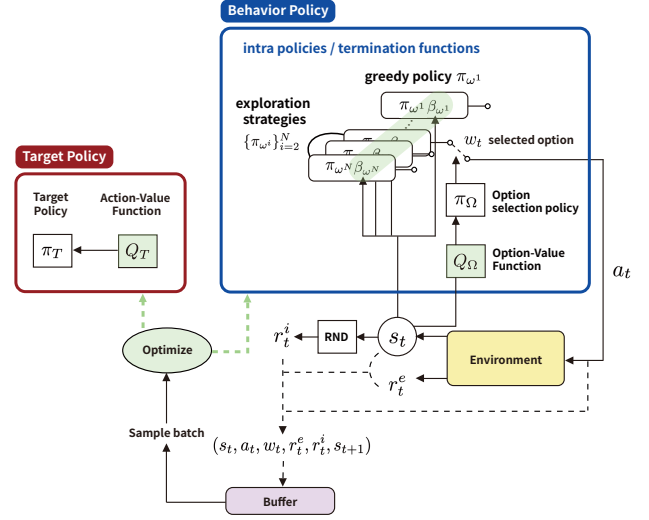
Behavior Policy

intra policies / termination functions

greedy policy $\pi_{\omega^1}$

exploration strategies

$\{\pi_{\omega^i}\}_{i=2}^{N}$

$\pi_{\omega^1}$ $\beta_{\omega^1}$

$\pi$ $\beta$

$\pi$ $\beta$

$\pi_{\omega^N}$ $\beta_{\omega^N}$

$w_t$ selected option

$\pi_\Omega$ Option selection policy

$Q_\Omega$ Option-Value Function

Target Policy

Target Policy

Action-Value Function

$\pi_T$

$Q_T$

$a_t$

$r_t^i$

RND

$s_t$

Environment

Optimize

$r_t^e$

Sample batch

$(s_t, a_t, w_t, r_t^e, r_t^i, s_{t+1})$

Buffer